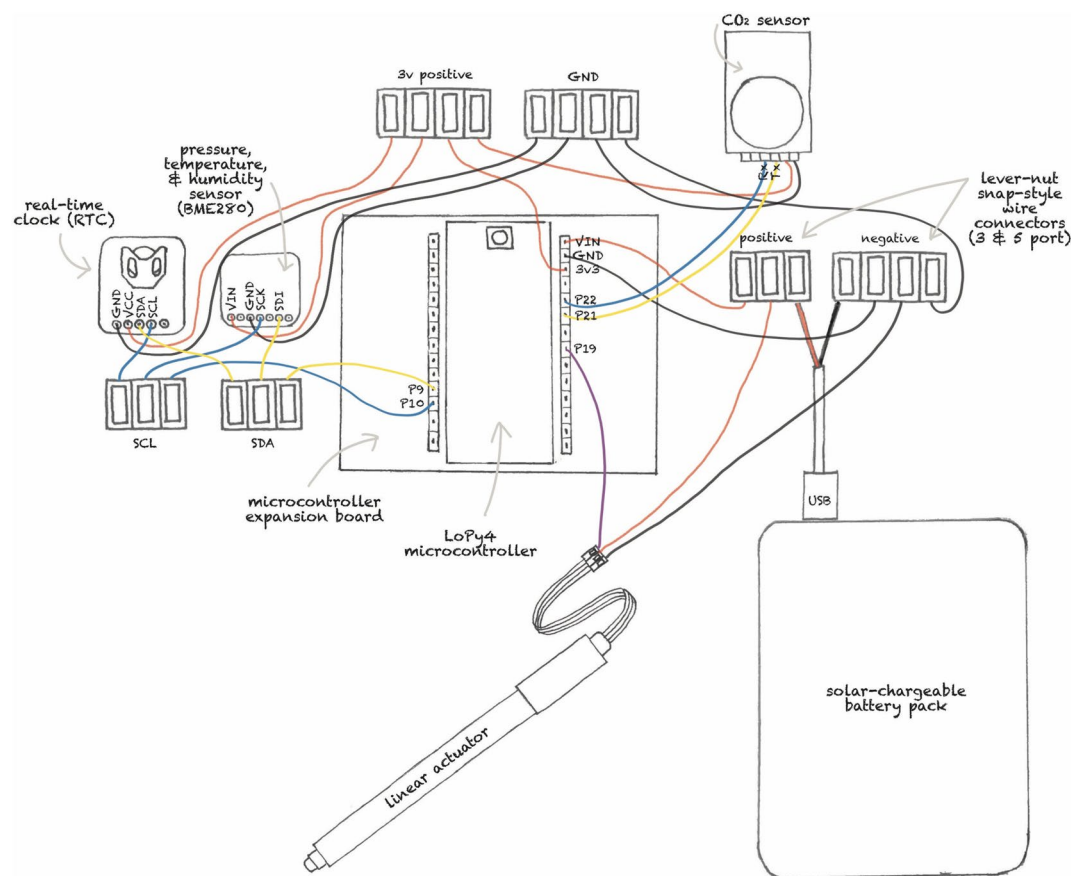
CO₂ sensor

3v positive

GND

pressure, temperature, & humidity sensor (BME280)

real-time clock (RTC)

lever-nut snap-style wire connectors (3 & 5 port)

positive

negative

GND
VCC
SDA
SCL

VIN
GND
SCK
SDI

VIN
GND
3v3
P22
P21
P19

P9
P10

SCL

SDA

microcontroller expansion board

LoPy4 microcontroller

USB

Linear actuator

solar-chargeable battery pack